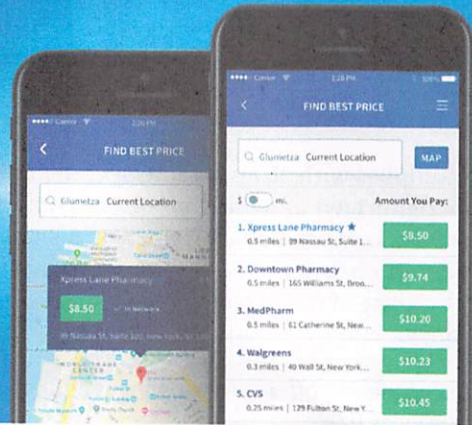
Carrier 3:26 PM

FIND BEST PRICE

Glumetza Current Location

Xpress Lane Pharmacy

$8.50

In Network

99 Nassau St, Suite 1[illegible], New York, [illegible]

Carrier 3:26 PM 100%

FIND BEST PRICE

Glumetza Current Location

MAP

1 mi.

Amount You Pay:

1. Xpress Lane Pharmacy ★
0.5 miles | 99 Nassau St, Suite 1...

$8.50

2. Downtown Pharmacy
0.5 miles | 165 Williams St, Broo...

$9.74

3. MedPharm
0.5 miles | 61 Catherine St, New...

$10.20

4. Walgreens
0.3 miles | 40 Wall St, New York...

$10.23

5. CVS
0.25 miles | 129 Fulton St, New...

$10.45